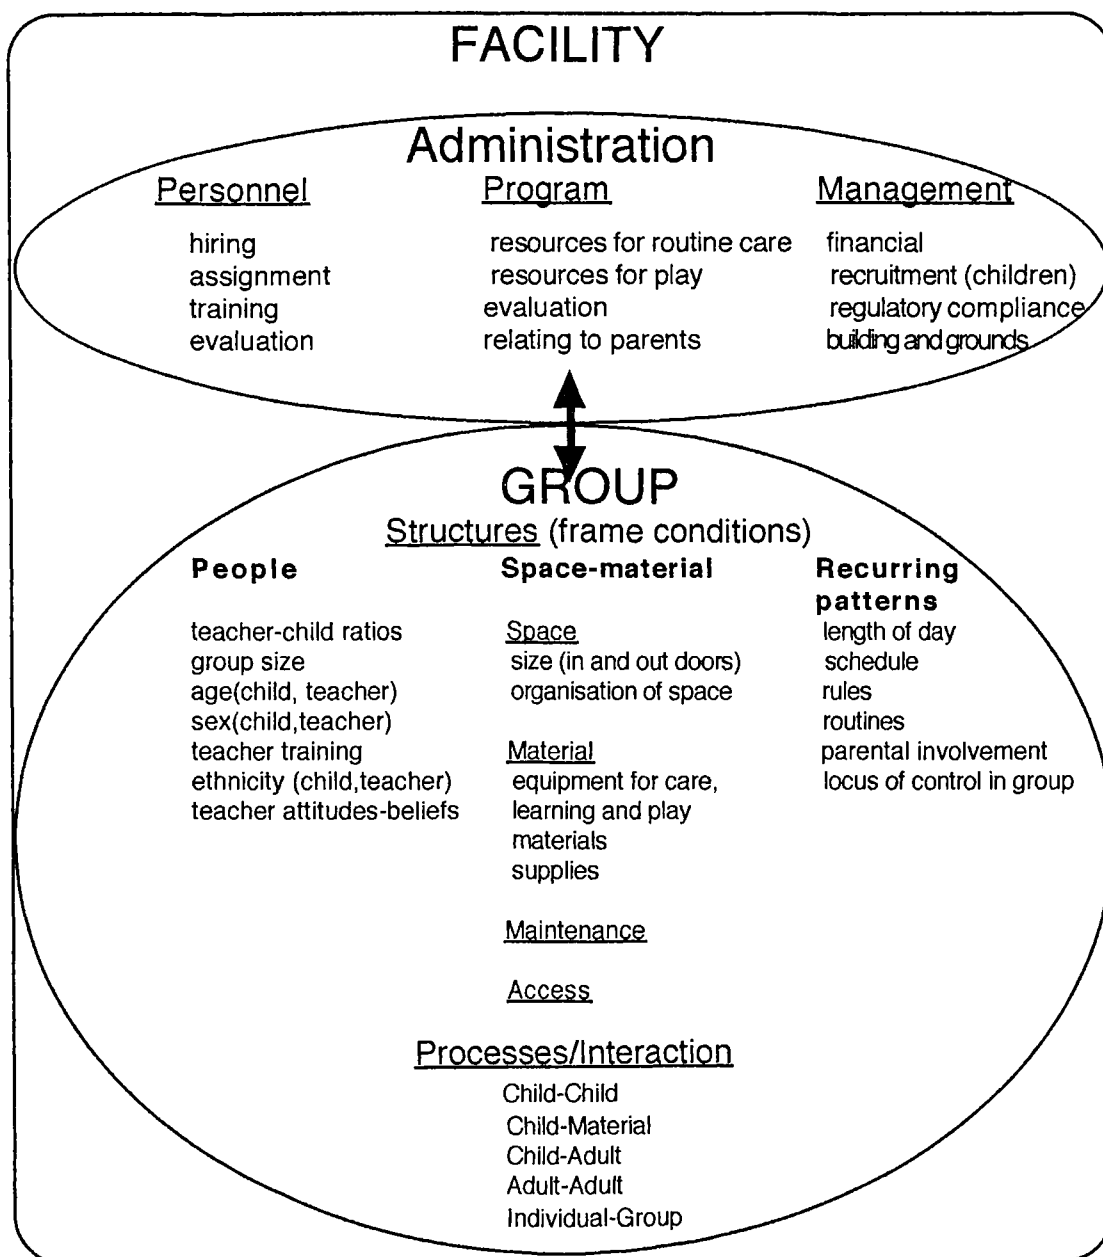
FACILITY

Administration

Personnel

hiring
assignment
training
evaluation

Program

resources for routine care
resources for play
evaluation
relating to parents

Management

financial
recruitment (children)
regulatory compliance
building and grounds

GROUP

Structures (frame conditions)

People

teacher-child ratios
group size
age(child, teacher)
sex(child,teacher)
teacher training
ethnicity (child,teacher)
teacher attitudes-beliefs

Space-material

Space
size (in and out doors)
organisation of space

Material
equipment for care, learning and play materials
supplies

Maintenance

Access

Recurring patterns

length of day
schedule
rules
routines
parental involvement
locus of control in group

Processes/Interaction

Child-Child
Child-Material
Child-Adult
Adult-Adult
Individual-Group